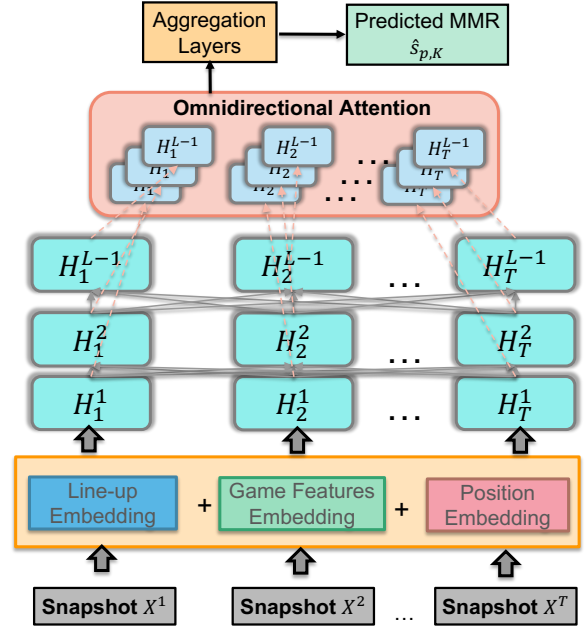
Aggregation Layers

Predicted MMR $\hat{s}_{p,K}$

Omnidirectional Attention

$H_1^{L-1}$ $H_1$ $H_1$

$H_2^{L-1}$ $H_2$ $H_2$

...

...

$H_T^{L-1}$ $H_T$ $H_T$

$H_1^{L-1}$ $H_2^{L-1}$ ... $H_T^{L-1}$

$H_1^2$ $H_2^2$ ... $H_T^2$

$H_1^1$ $H_2^1$ ... $H_T^1$

Line-up Embedding + Game Features Embedding + Position Embedding

Snapshot $X^1$ Snapshot $X^2$ ... Snapshot $X^T$